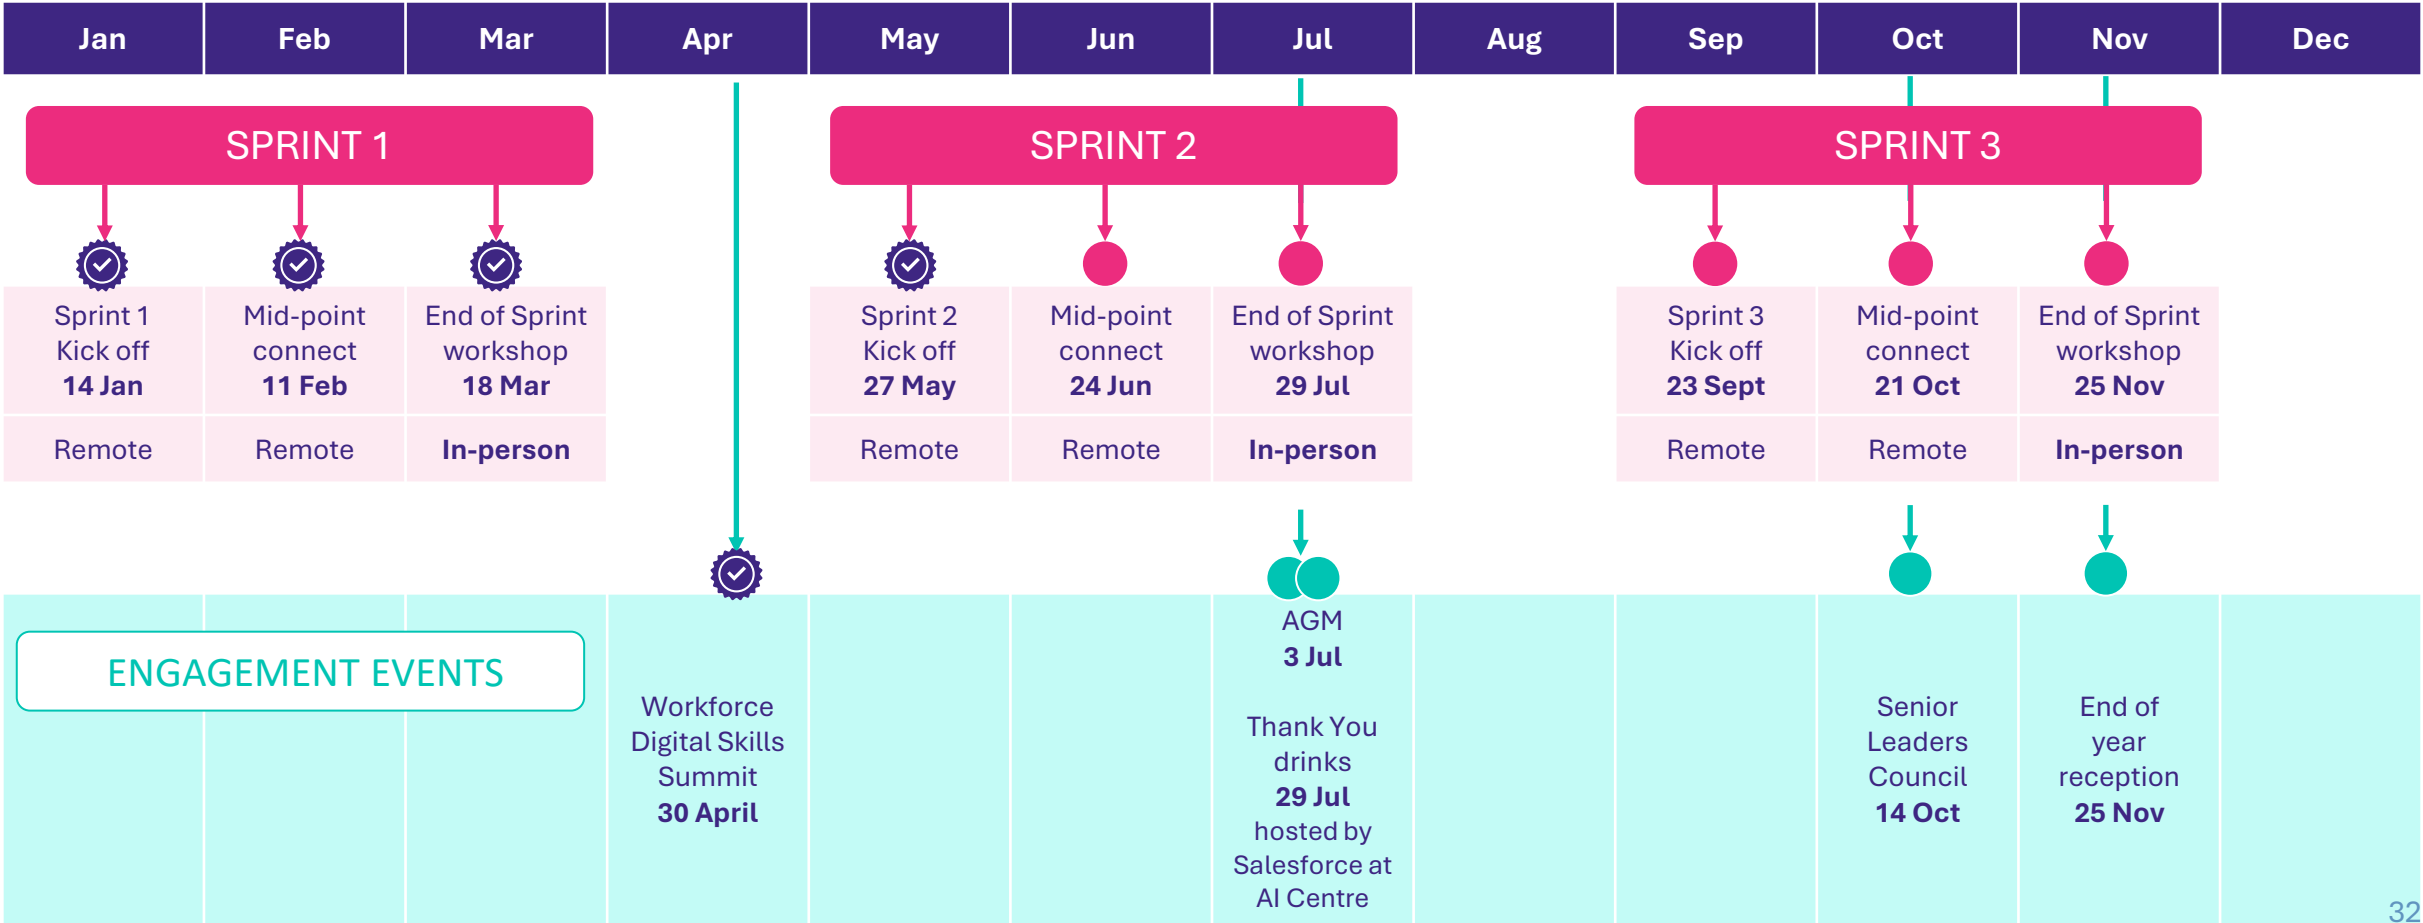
| Jan | Feb | Mar | Apr | May | Jun | Jul | Aug | Sep | Oct | Nov | Dec |
|---|---|---|---|---|---|---|---|---|---|---|---|

SPRINT 1

SPRINT 2

SPRINT 3

| Sprint 1 Kick off **14 Jan** | Mid-point connect **11 Feb** | End of Sprint workshop **18 Mar** | Sprint 2 Kick off **27 May** | Mid-point connect **24 Jun** | End of Sprint workshop **29 Jul** | Sprint 3 Kick off **23 Sept** | Mid-point connect **21 Oct** | End of Sprint workshop **25 Nov** |
|---|---|---|---|---|---|---|---|---|
| Remote | Remote | **In-person** | Remote | Remote | **In-person** | Remote | Remote | **In-person** |

ENGAGEMENT EVENTS

Workforce Digital Skills Summit **30 April**

AGM **3 Jul**

Thank You drinks **29 Jul** hosted by Salesforce at AI Centre

Senior Leaders Council **14 Oct**

End of year reception **25 Nov**

32